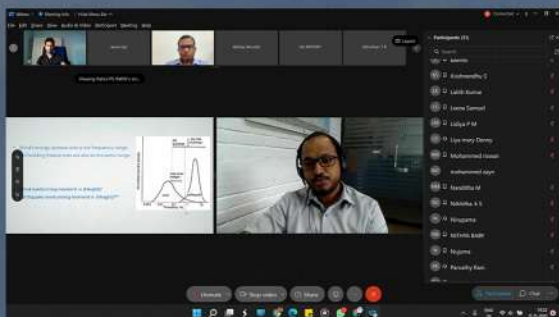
Participants (25)

Krishnendhu S

Lalith Kumar

Leena Samuel

Lidiya P M

Liya mary Denny

Mohammed rizwan

mohammed sayr

Nandiitha M

Nikhitha A S

Nirupama

NITHYA BABY

Nujuma

Parvathy Ravi

Unmute

Stop video

Share

Participants

Chat